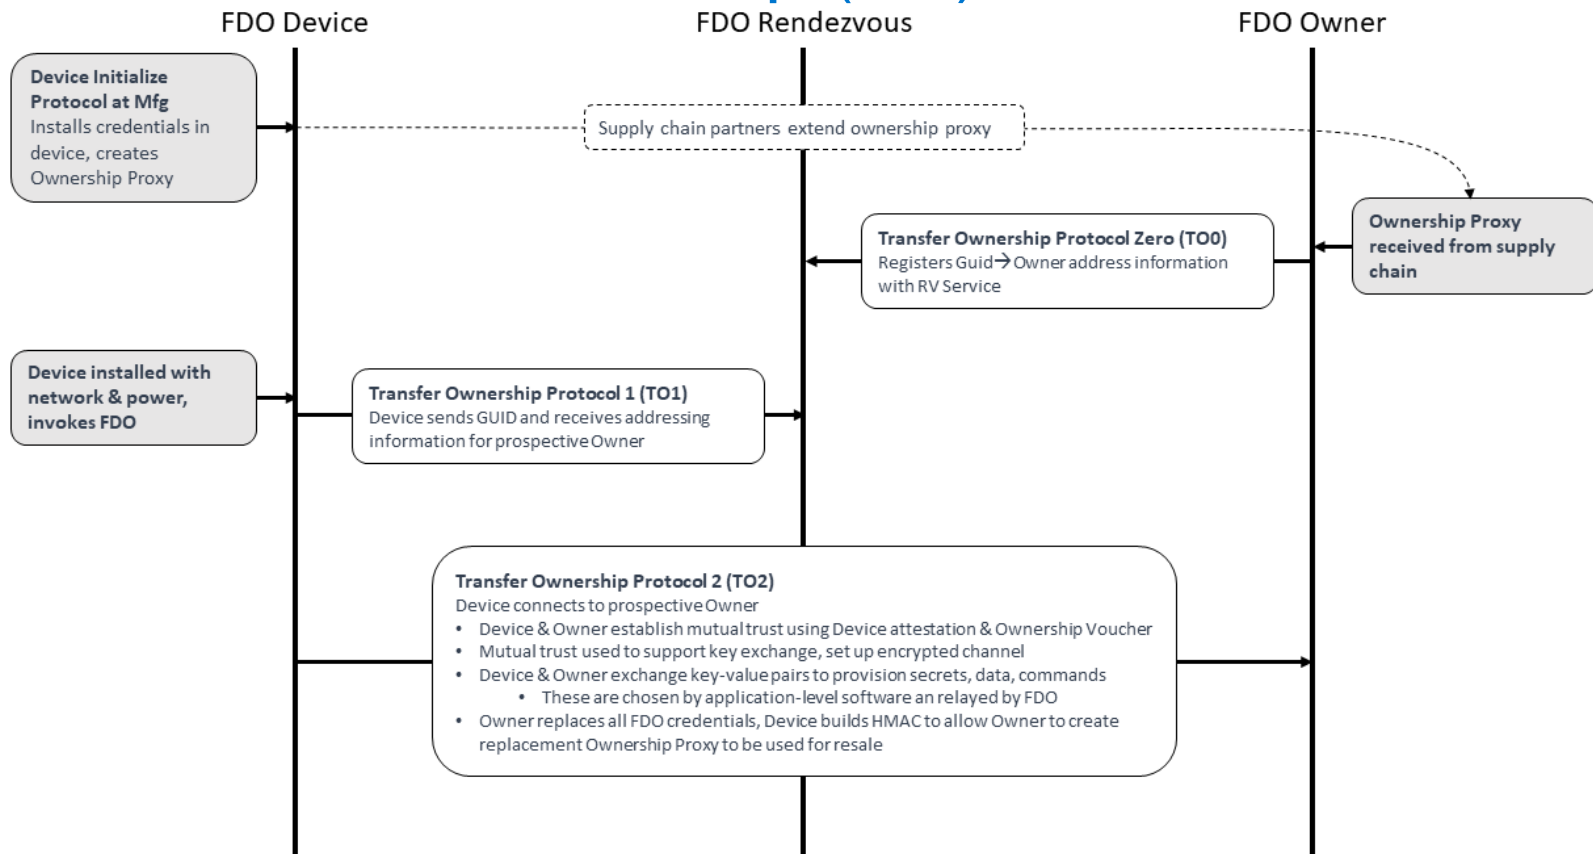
FDO Device

FDO Rendezvous

FDO Owner

**Device Initialize Protocol at Mfg**
Installs credentials in device, creates Ownership Proxy

Supply chain partners extend ownership proxy

**Ownership Proxy received from supply chain**

**Transfer Ownership Protocol Zero (TO0)**
Registers Guid→Owner address information with RV Service

**Device installed with network & power, invokes FDO**

**Transfer Ownership Protocol 1 (TO1)**
Device sends GUID and receives addressing information for prospective Owner

**Transfer Ownership Protocol 2 (TO2)**
Device connects to prospective Owner
- Device & Owner establish mutual trust using Device attestation & Ownership Voucher
- Mutual trust used to support key exchange, set up encrypted channel
- Device & Owner exchange key-value pairs to provision secrets, data, commands
  - These are chosen by application-level software an relayed by FDO
- Owner replaces all FDO credentials, Device builds HMAC to allow Owner to create replacement Ownership Proxy to be used for resale